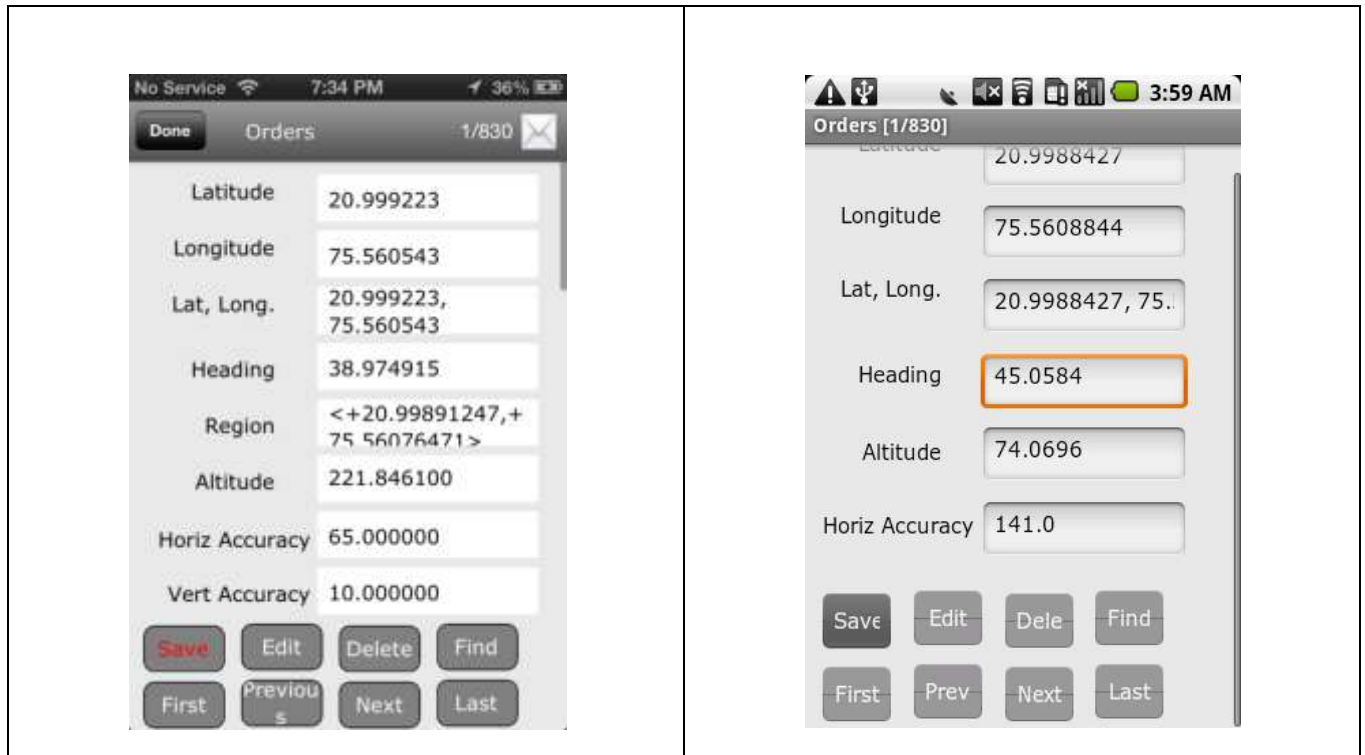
No Service 7:34 PM 36%

Done Orders 1/830

Latitude 20.999223

Longitude 75.560543

Lat, Long. 20.999223, 75.560543

Heading 38.974915

Region <+20.99891247,+ 75.56076471>

Altitude 221.846100

Horiz Accuracy 65.000000

Vert Accuracy 10.000000

Save Edit Delete Find

First Previous Next Last

3:59 AM

Orders [1/830]

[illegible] 20.9988427

Longitude 75.5608844

Lat, Long. 20.9988427, 75.

Heading 45.0584

Altitude 74.0696

Horiz Accuracy 141.0

Save Edit Dele Find

First Prev Next Last